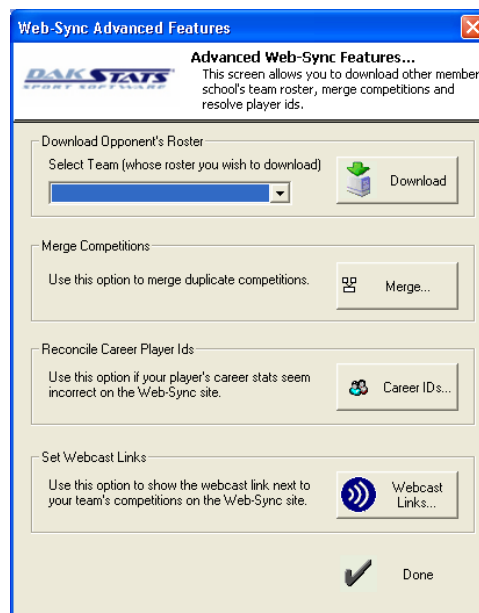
Web-Sync Advanced Features

DAKSTATS SPORT SOFTWARE

Advanced Web-Sync Features...
This screen allows you to download other member school's team roster, merge competitions and resolve player ids.

Download Opponent's Roster
Select Team (whose roster you wish to download)

Download

Merge Competitions
Use this option to merge duplicate competitions.

Merge...

Reconcile Career Player Ids
Use this option if your player's career stats seem incorrect on the Web-Sync site.

Career IDs...

Set Webcast Links
Use this option to show the webcast link next to your team's competitions on the Web-Sync site.

Webcast Links...

Done